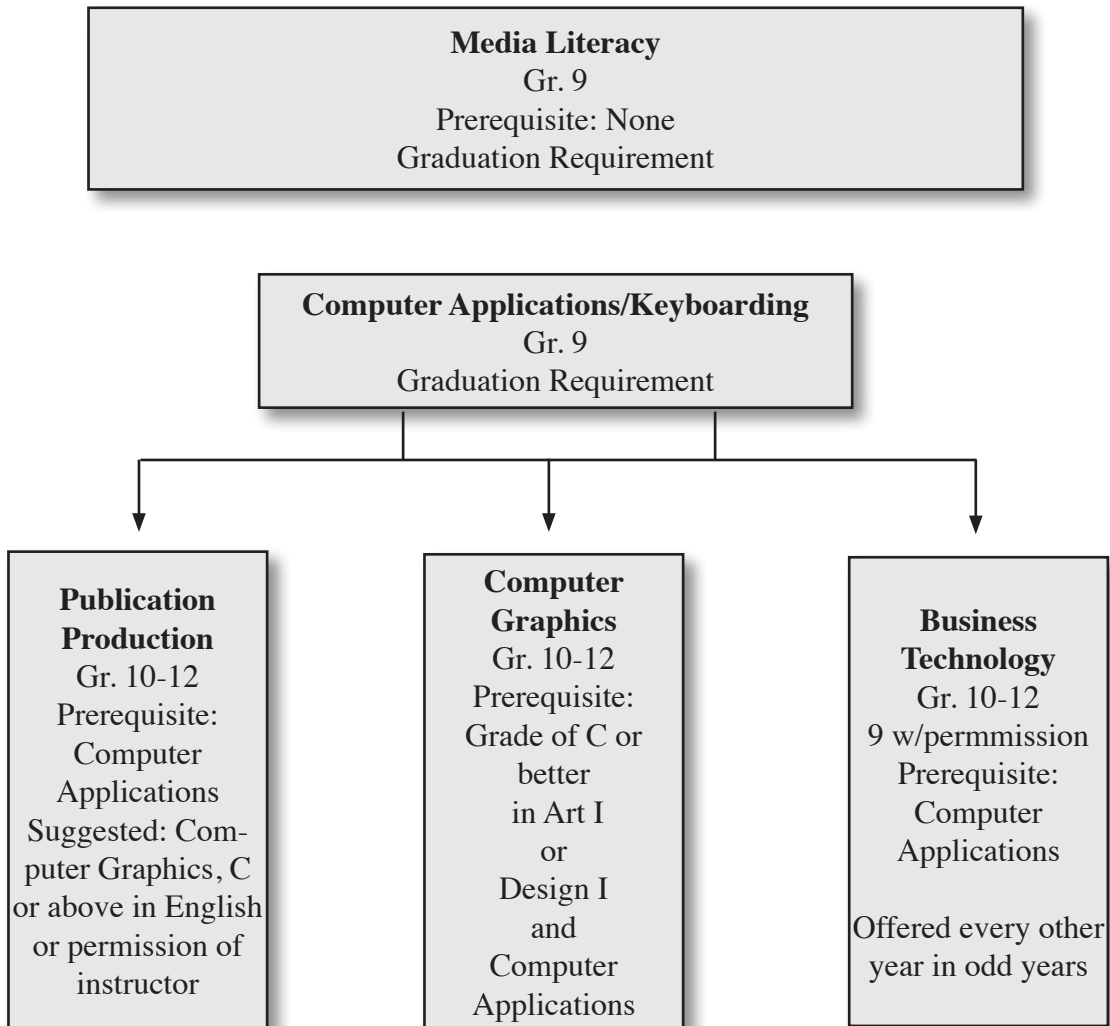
**Media Literacy**
Gr. 9
Prerequisite: None
Graduation Requirement

**Computer Applications/Keyboarding**
Gr. 9
Graduation Requirement

**Publication Production**
Gr. 10-12
Prerequisite: Computer Applications
Suggested: Computer Graphics, C or above in English or permission of instructor

**Computer Graphics**
Gr. 10-12
Prerequisite: Grade of C or better in Art I or Design I and Computer Applications

**Business Technology**
Gr. 10-12
9 w/permmission
Prerequisite: Computer Applications

Offered every other year in odd years